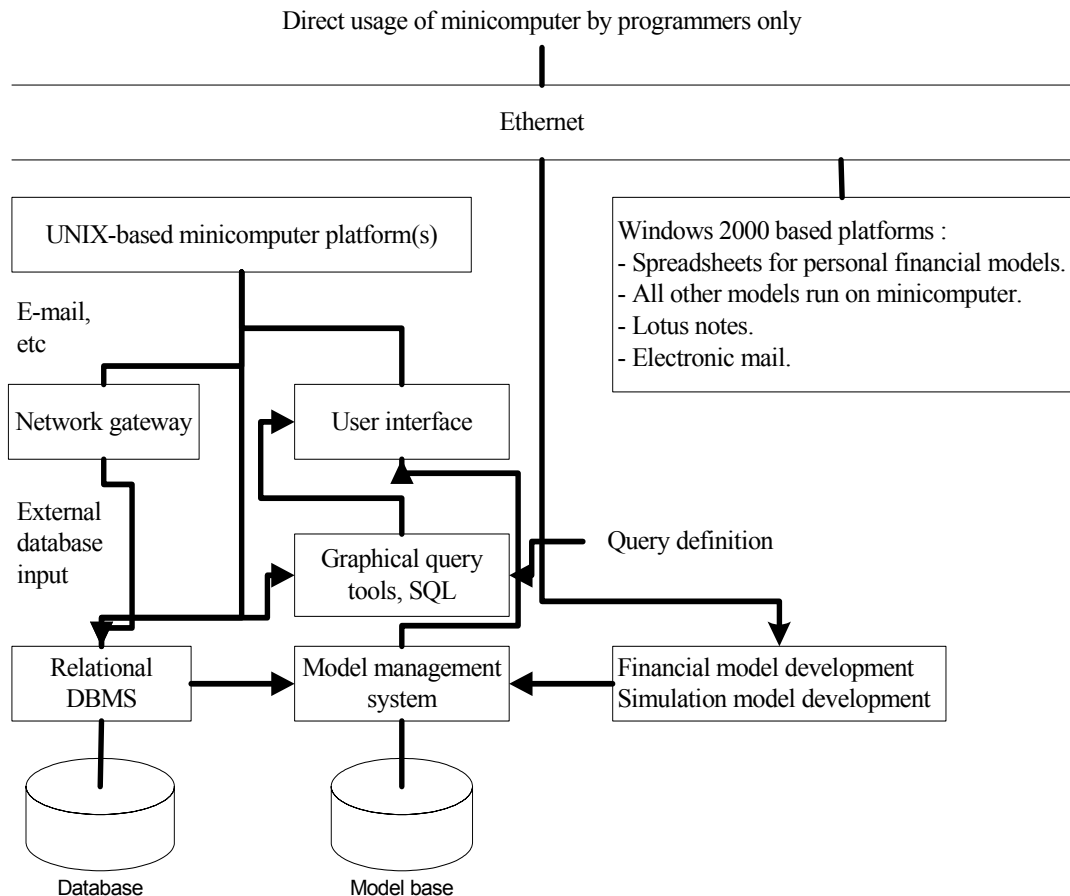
Direct usage of minicomputer by programmers only

Ethernet

UNIX-based minicomputer platform(s)

Windows 2000 based platforms :
- Spreadsheets for personal financial models.
- All other models run on minicomputer.
- Lotus notes.
- Electronic mail.

E-mail, etc

Network gateway

User interface

External database input

Graphical query tools, SQL

Query definition

Relational DBMS

Model management system

Financial model development
Simulation model development

Database

Model base